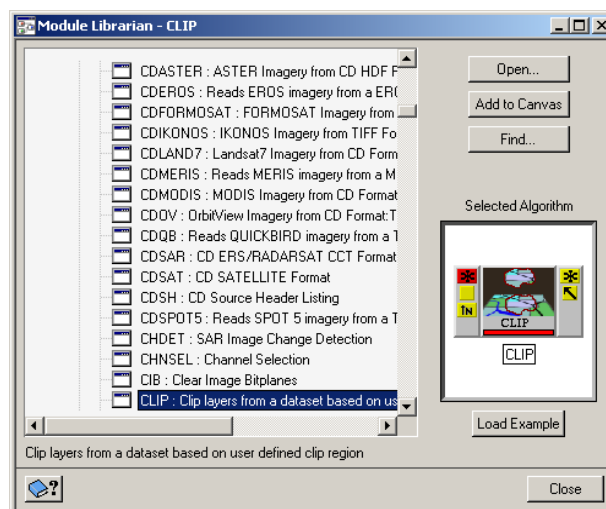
Module Librarian - CLIP

CDASTER : ASTER Imagery from CD HDF F
CDEROS : Reads EROS imagery from a ER
CDFORMOSAT : FORMOSAT Imagery from
CDIKONOS : IKONOS Imagery from TIFF Fo
CDLAND7 : Landsat7 Imagery from CD Form
CDMERIS : Reads MERIS imagery from a M
CDMODIS : MODIS Imagery from CD Format
CDOV : OrbitView Imagery from CD Format:T
CDQB : Reads QUICKBIRD imagery from a T
CDSAR : CD ERS/RADARSAT CCT Format
CDSAT : CD SATELLITE Format
CDSH : CD Source Header Listing
CDSPOT5 : Reads SPOT 5 imagery from a T
CHDET : SAR Image Change Detection
CHNSEL : Channel Selection
CIB : Clear Image Bitplanes
CLIP : Clip layers from a dataset based on us

Open...
Add to Canvas
Find...

Selected Algorithm

IN
CLIP
CLIP

Load Example

Clip layers from a dataset based on user defined clip region

Close